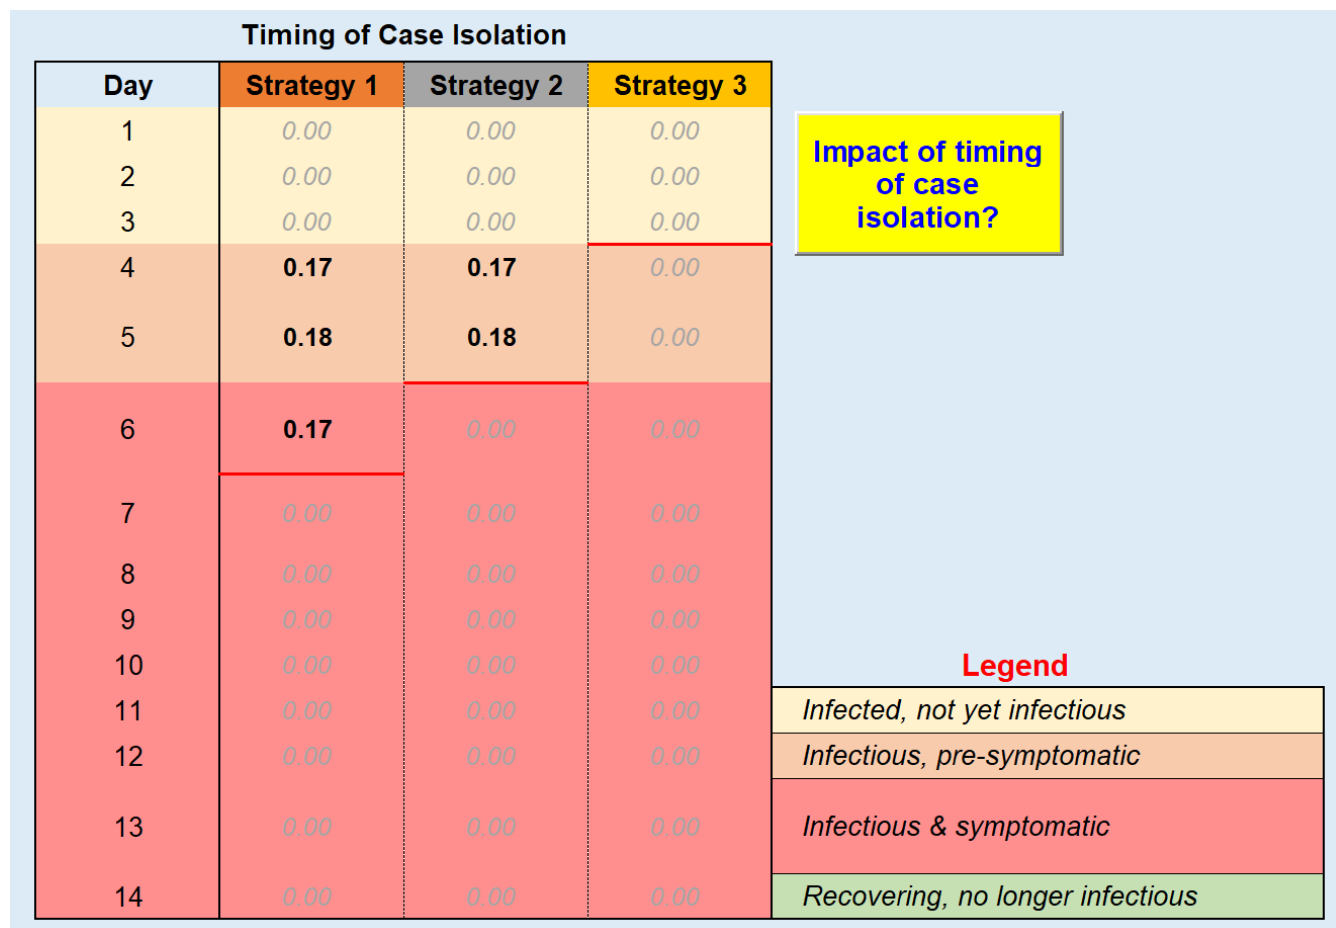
Timing of Case Isolation

| Day | Strategy 1 | Strategy 2 | Strategy 3 |
|---|---|---|---|
| 1 | 0.00 | 0.00 | 0.00 |
| 2 | 0.00 | 0.00 | 0.00 |
| 3 | 0.00 | 0.00 | 0.00 |
| 4 | 0.17 | 0.17 | 0.00 |
| 5 | 0.18 | 0.18 | 0.00 |
| 6 | 0.17 | 0.00 | 0.00 |
| 7 | 0.00 | 0.00 | 0.00 |
| 8 | 0.00 | 0.00 | 0.00 |
| 9 | 0.00 | 0.00 | 0.00 |
| 10 | 0.00 | 0.00 | 0.00 |
| 11 | 0.00 | 0.00 | 0.00 |
| 12 | 0.00 | 0.00 | 0.00 |
| 13 | 0.00 | 0.00 | 0.00 |
| 14 | 0.00 | 0.00 | 0.00 |

Impact of timing of case isolation?

Legend

| |
|---|
| Infected, not yet infectious |
| Infectious, pre-symptomatic |
| Infectious & symptomatic |
| Recovering, no longer infectious |